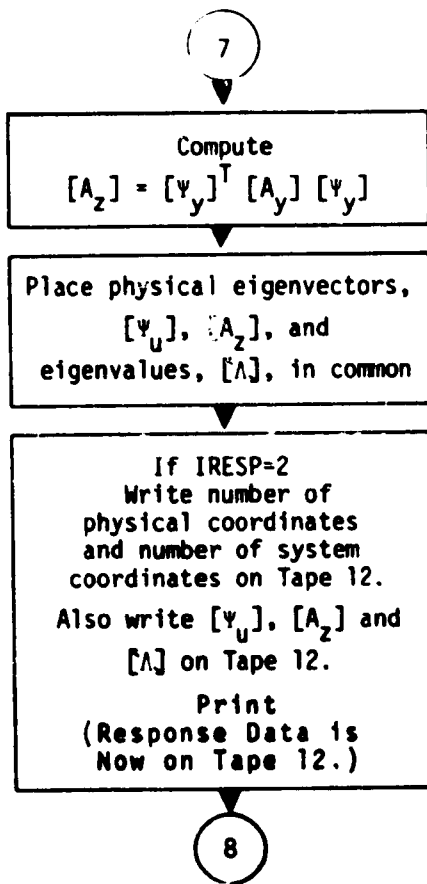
7

Compute
$[A_z] = [\Psi_y]^T [A_y] [\Psi_y]$

Place physical eigenvectors, $[\Psi_u]$, $[A_z]$, and eigenvalues, $[\Lambda]$, in common

If IRESP=2
Write number of physical coordinates and number of system coordinates on Tape 12.

Also write $[\Psi_u]$, $[A_z]$ and $[\Lambda]$ on Tape 12.

Print
(Response Data is Now on Tape 12.)

8